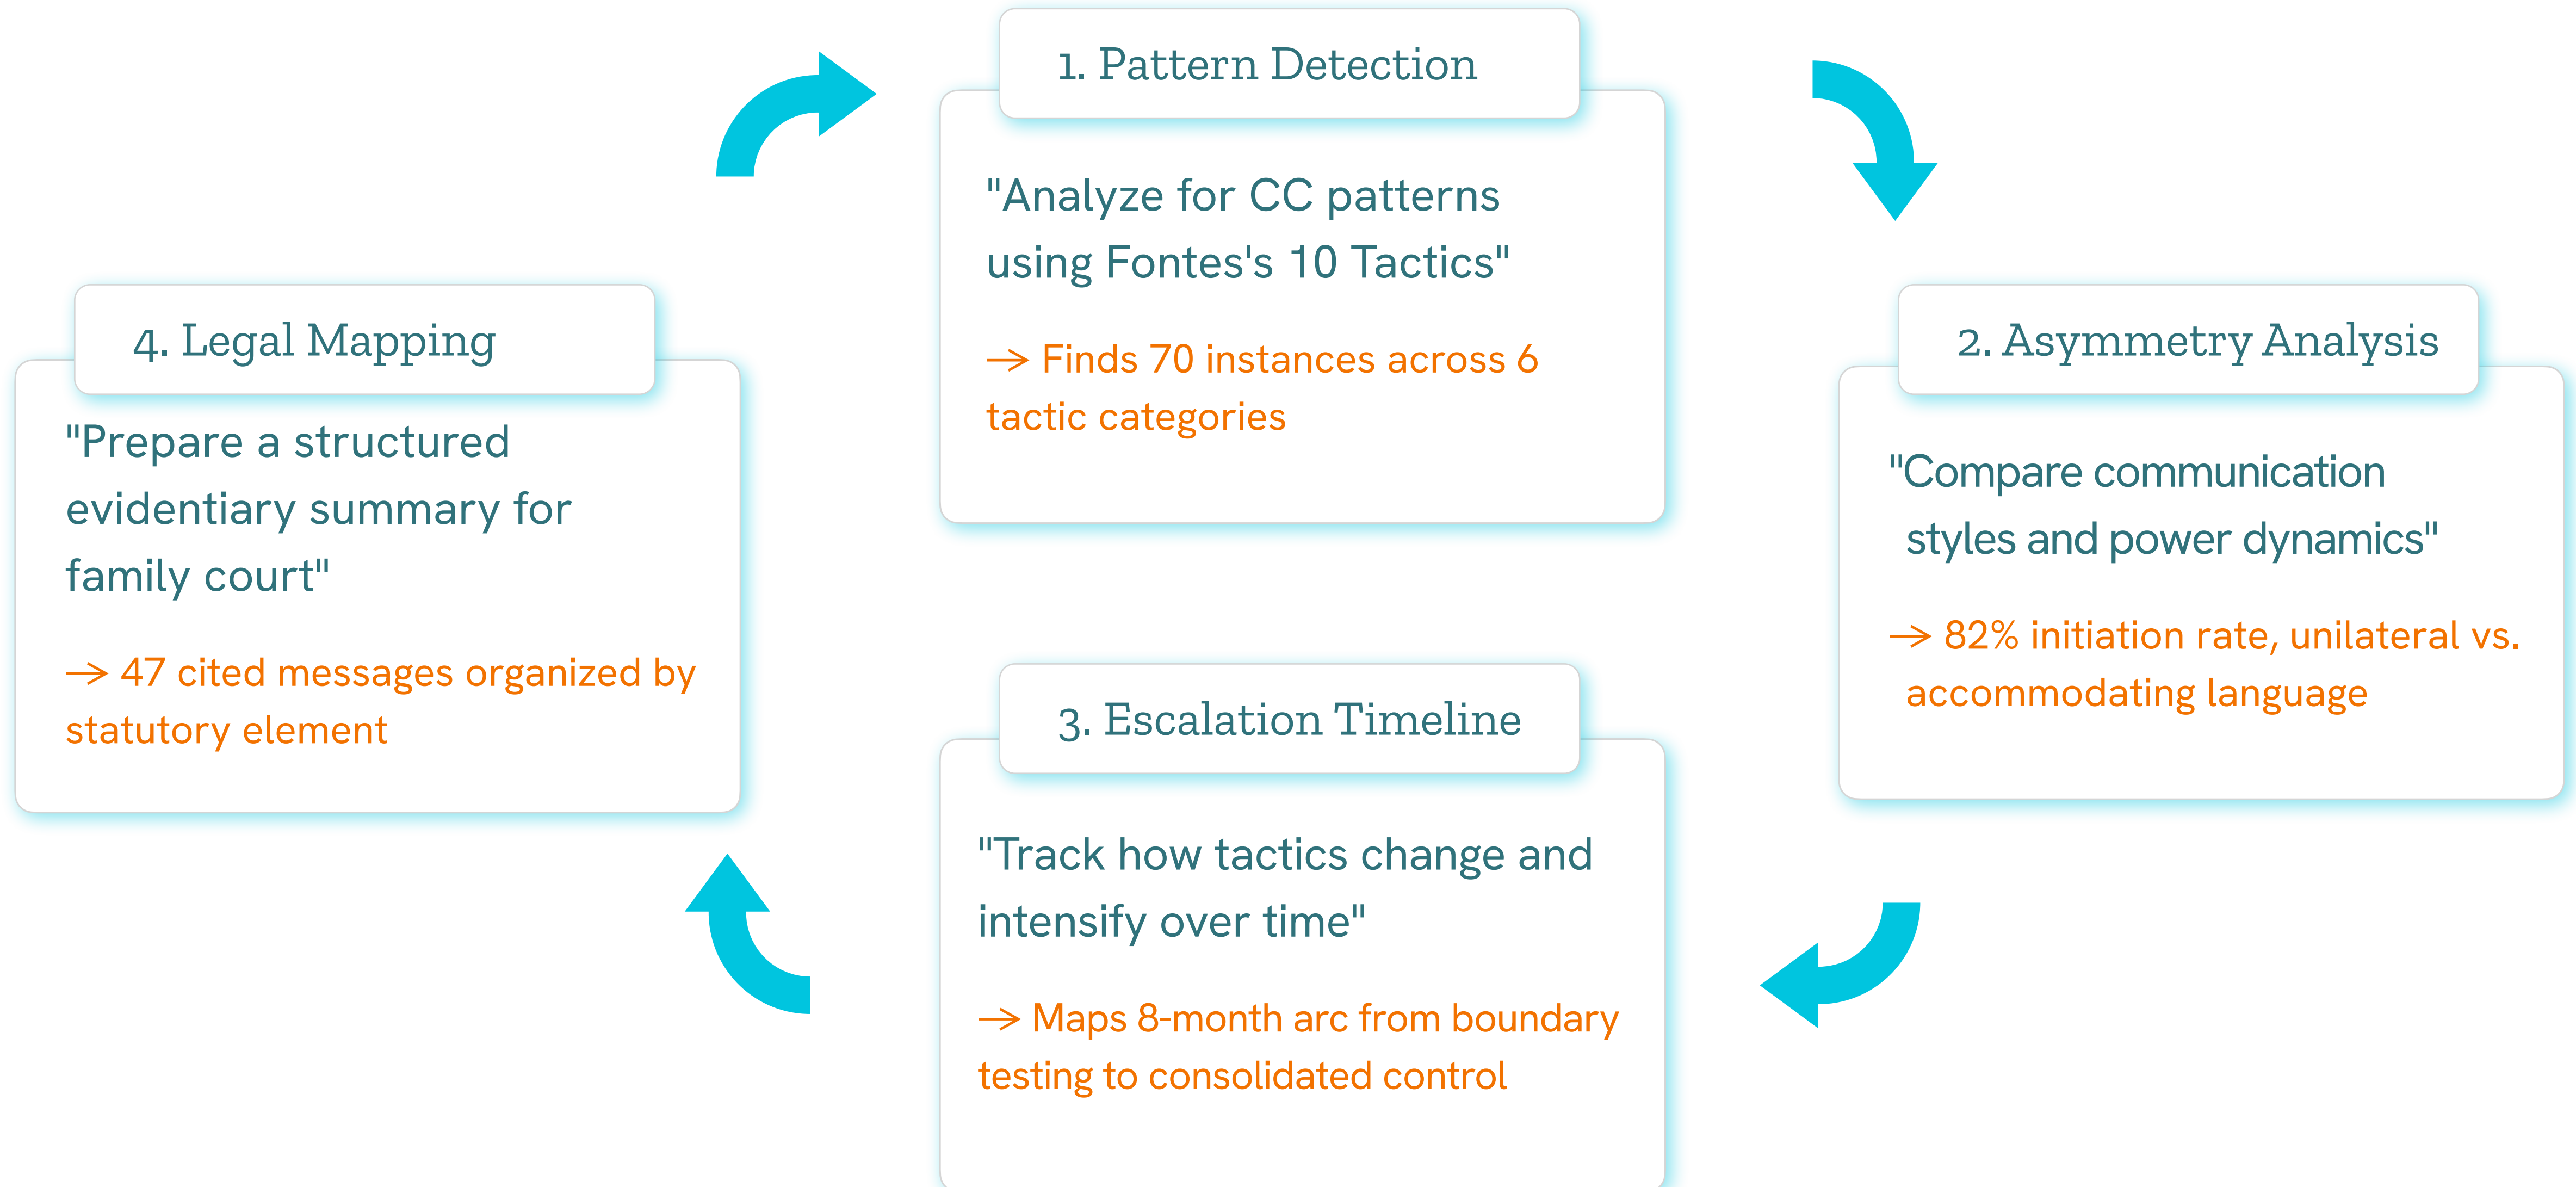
1. Pattern Detection

"Analyze for CC patterns using Fontes's 10 Tactics"

→ Finds 70 instances across 6 tactic categories

2. Asymmetry Analysis

"Compare communication styles and power dynamics"

→ 82% initiation rate, unilateral vs. accommodating language

3. Escalation Timeline

"Track how tactics change and intensify over time"

→ Maps 8-month arc from boundary testing to consolidated control

4. Legal Mapping

"Prepare a structured evidentiary summary for family court"

→ 47 cited messages organized by statutory element